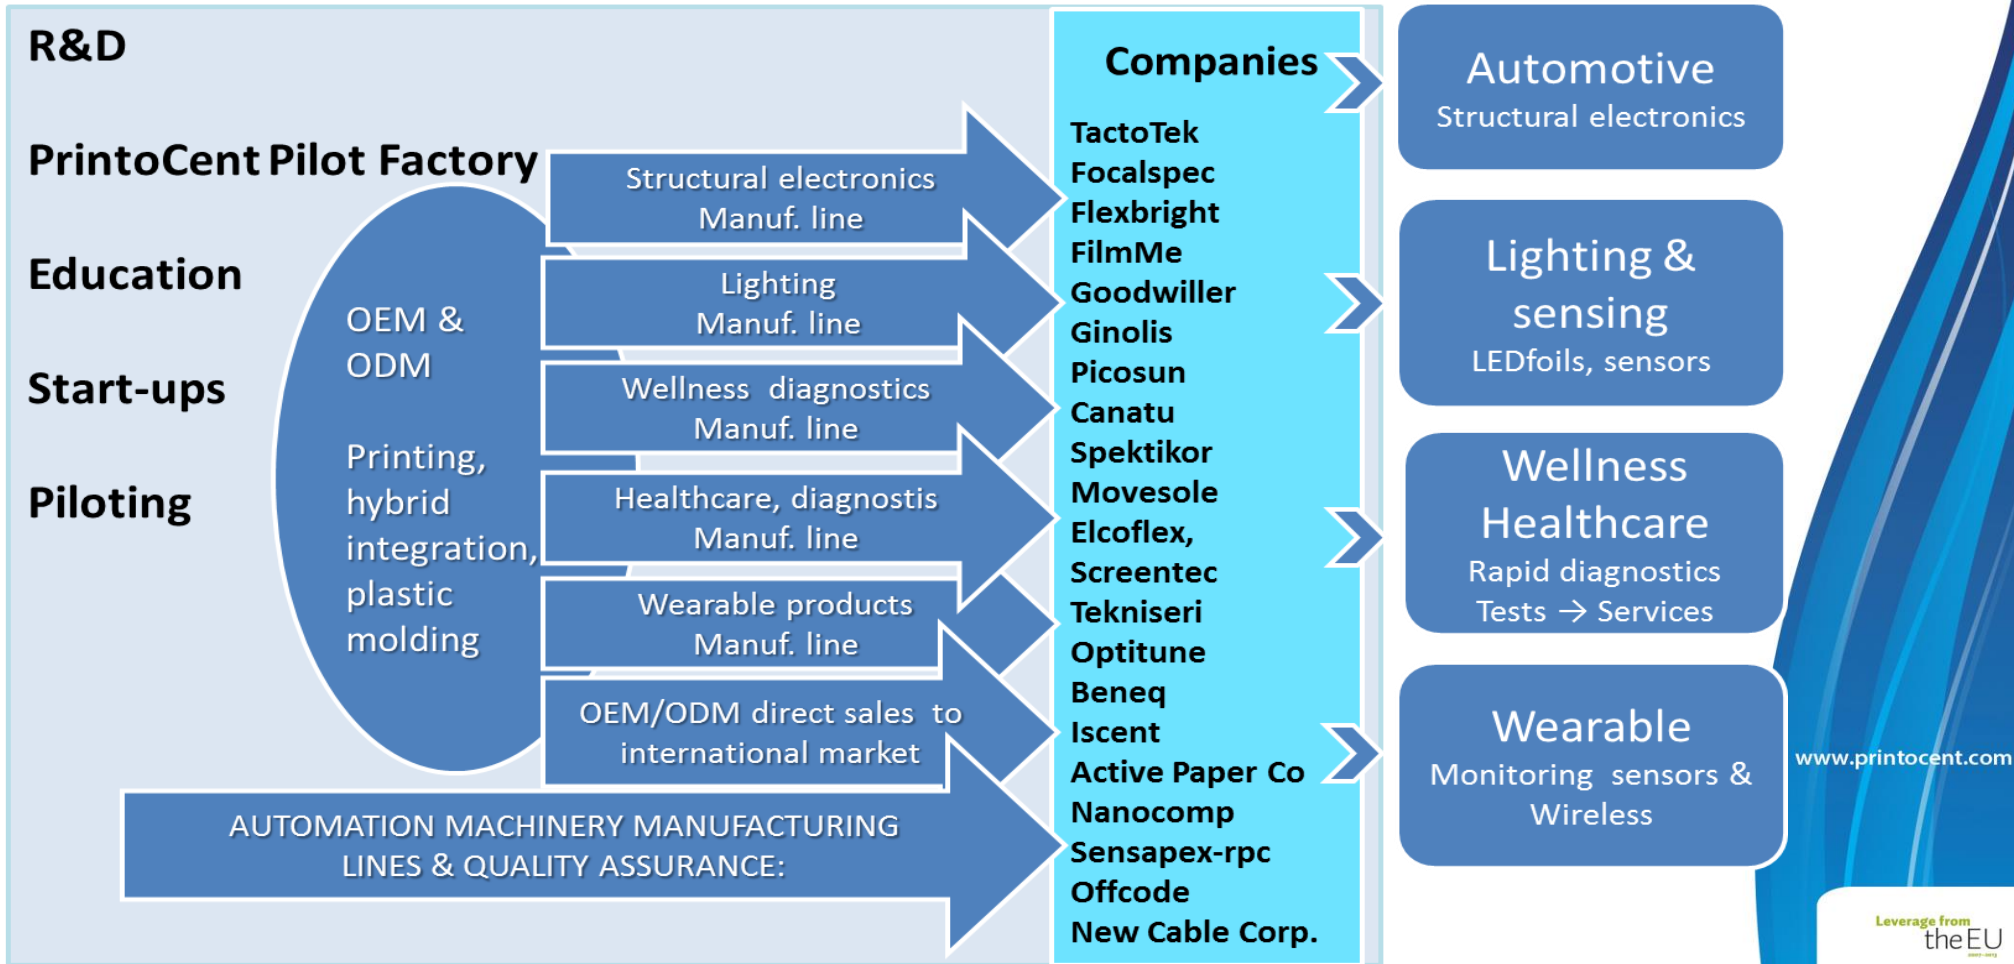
R&D

PrintoCent Pilot Factory

Education

Start-ups

Piloting

OEM & ODM

Printing, hybrid integration, plastic molding

Structural electronics Manuf. line

Lighting Manuf. line

Wellness diagnostics Manuf. line

Healthcare, diagnostis Manuf. line

Wearable products Manuf. line

OEM/ODM direct sales to international market

AUTOMATION MACHINERY MANUFACTURING LINES & QUALITY ASSURANCE:

Companies

TactoTek
Focalspec
Flexbright
FilmMe
Goodwiller
Ginolis
Picosun
Canatu
Spektikor
Movesole
Elcoflex,
Screentec
Tekniseri
Optitune
Beneq
Iscent
Active Paper Co
Nanocomp
Sensapex-rpc
Offcode
New Cable Corp.

Automotive
Structural electronics

Lighting & sensing
LEDfoils, sensors

Wellness Healthcare
Rapid diagnostics
Tests → Services

Wearable
Monitoring sensors & Wireless

www.printocent.com

Leverage from the EU